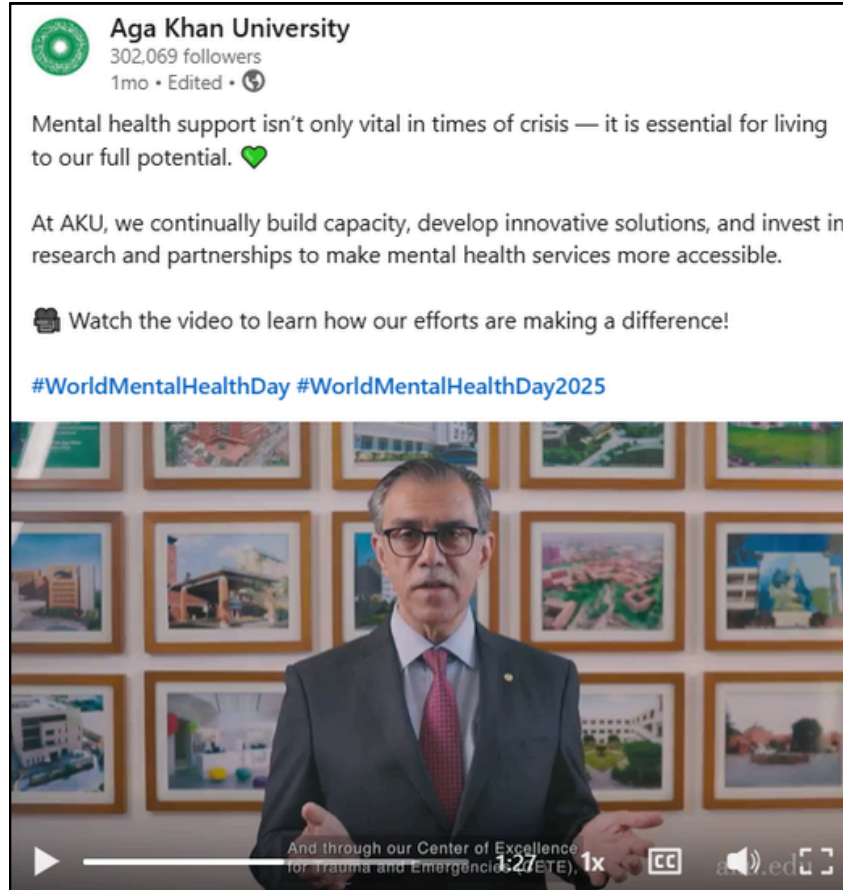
Aga Khan University
302,069 followers
1mo • Edited •

Mental health support isn't only vital in times of crisis — it is essential for living to our full potential. 💚

At AKU, we continually build capacity, develop innovative solutions, and invest in research and partnerships to make mental health services more accessible.

🎥 Watch the video to learn how our efforts are making a difference!

#WorldMentalHealthDay #WorldMentalHealthDay2025

And through our Center of Excellence for Trauma and Emergencies (CETE),

1:27 1x CC

aku.edu